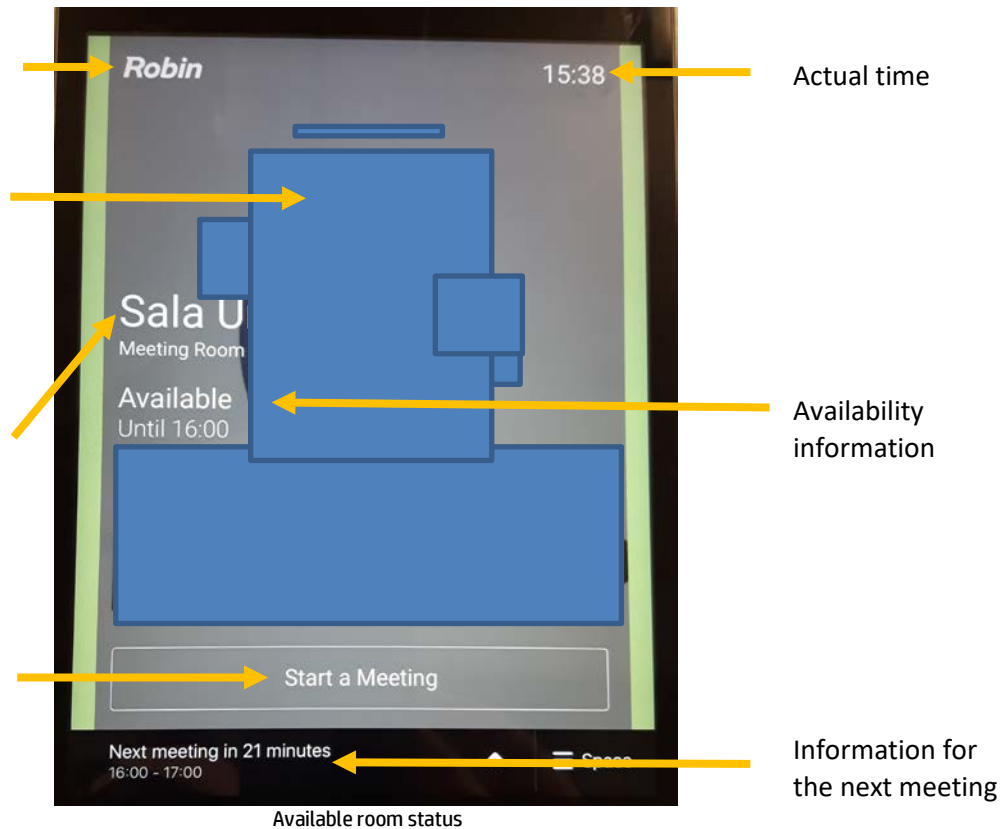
Robin

15:38

Actual time

Sala U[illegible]

Meeting Room

Available

Until 16:00

Availability information

Start a Meeting

Next meeting in 21 minutes

16:00 - 17:00

Space

Information for the next meeting

Available room status